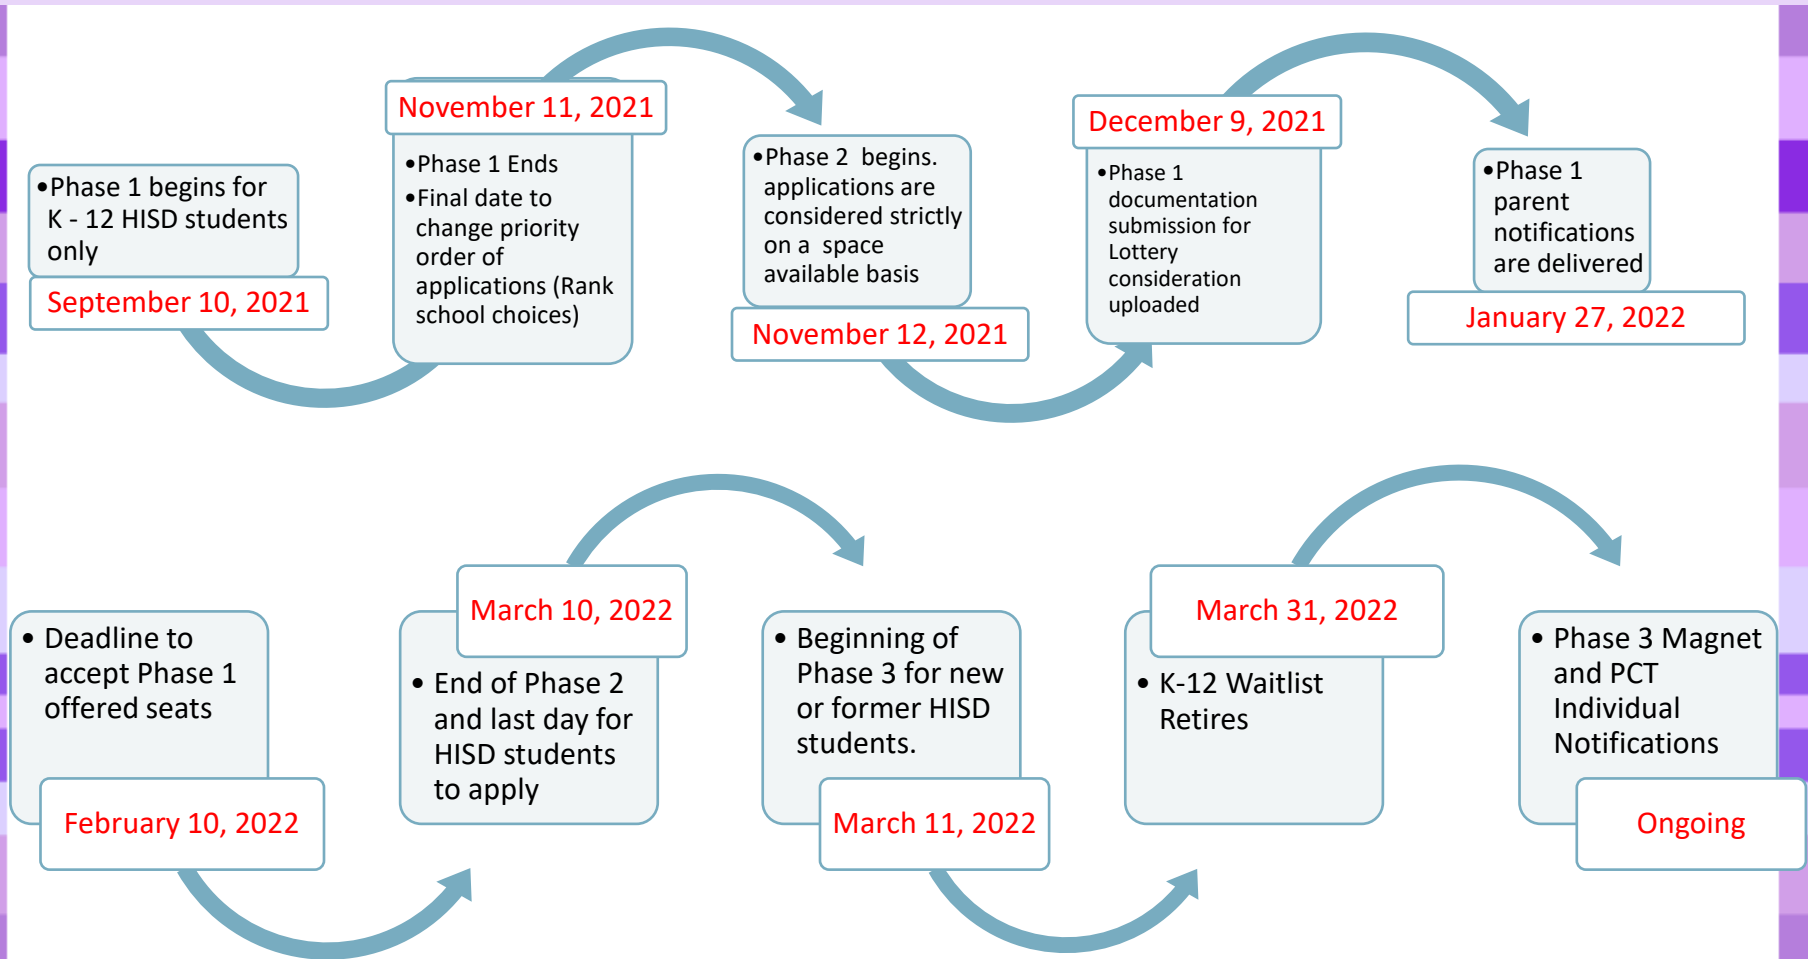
•Phase 1 begins for K - 12 HISD students only

September 10, 2021

November 11, 2021

•Phase 1 Ends
•Final date to change priority order of applications (Rank school choices)

•Phase 2 begins. applications are considered strictly on a space available basis

November 12, 2021

December 9, 2021

•Phase 1 documentation submission for Lottery consideration uploaded

•Phase 1 parent notifications are delivered

January 27, 2022

• Deadline to accept Phase 1 offered seats

February 10, 2022

March 10, 2022

• End of Phase 2 and last day for HISD students to apply

• Beginning of Phase 3 for new or former HISD students.

March 11, 2022

March 31, 2022

• K-12 Waitlist Retires

• Phase 3 Magnet and PCT Individual Notifications

Ongoing